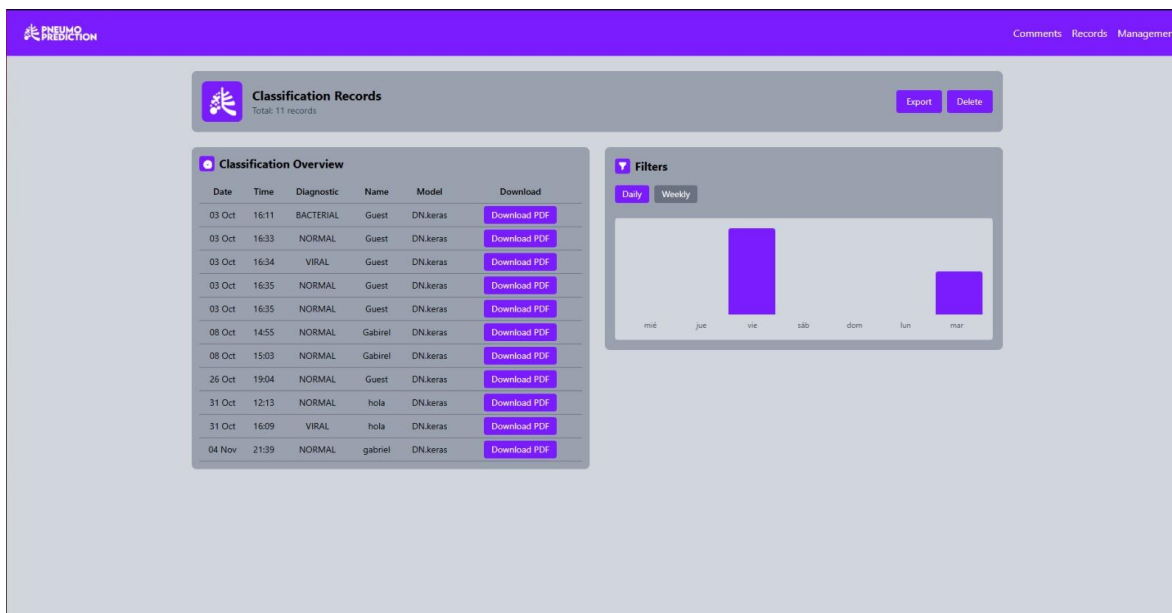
PNEUMO PREDICTION

Comments Records Managemen

Classification Records
Total: 11 records

Export Delete

Classification Overview

| Date | Time | Diagnostic | Name | Model | Download |
|---|---|---|---|---|---|
| 03 Oct | 16:11 | BACTERIAL | Guest | DN.keras | Download PDF |
| 03 Oct | 16:33 | NORMAL | Guest | DN.keras | Download PDF |
| 03 Oct | 16:34 | VIRAL | Guest | DN.keras | Download PDF |
| 03 Oct | 16:35 | NORMAL | Guest | DN.keras | Download PDF |
| 03 Oct | 16:35 | NORMAL | Guest | DN.keras | Download PDF |
| 08 Oct | 14:55 | NORMAL | Gabirel | DN.keras | Download PDF |
| 08 Oct | 15:03 | NORMAL | Gabirel | DN.keras | Download PDF |
| 26 Oct | 19:04 | NORMAL | Guest | DN.keras | Download PDF |
| 31 Oct | 12:13 | NORMAL | hola | DN.keras | Download PDF |
| 31 Oct | 16:09 | VIRAL | hola | DN.keras | Download PDF |
| 04 Nov | 21:39 | NORMAL | gabriel | DN.keras | Download PDF |

Filters

Daily Weekly

mié jue vie sáb dom lun mar